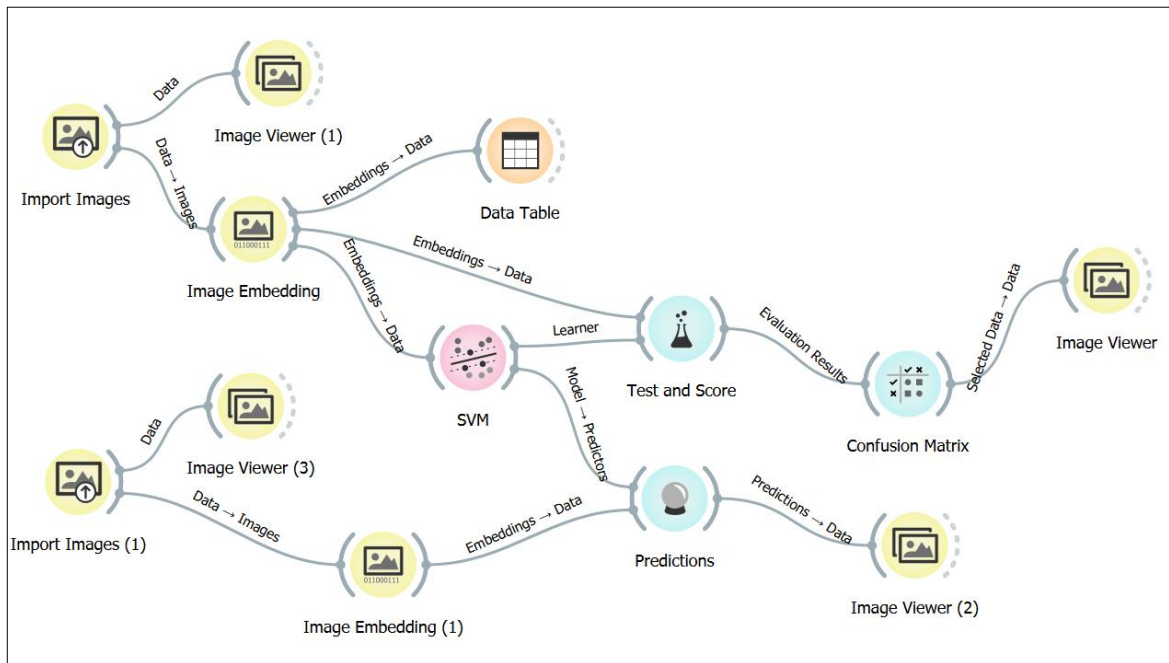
Data

Image Viewer (1)

Import Images

Data → Images

Embeddings → Data

Data Table

011000111

Image Embedding

Embeddings → Data

Embeddings → Data

Learner

Evaluation Results

Selected Data → Data

Image Viewer

SVM

Test and Score

Confusion Matrix

Model → Predictors

Data

Image Viewer (3)

Import Images (1)

Data → Images

Embeddings → Data

Predictions

Predictions → Data

011000111

Image Embedding (1)

Image Viewer (2)